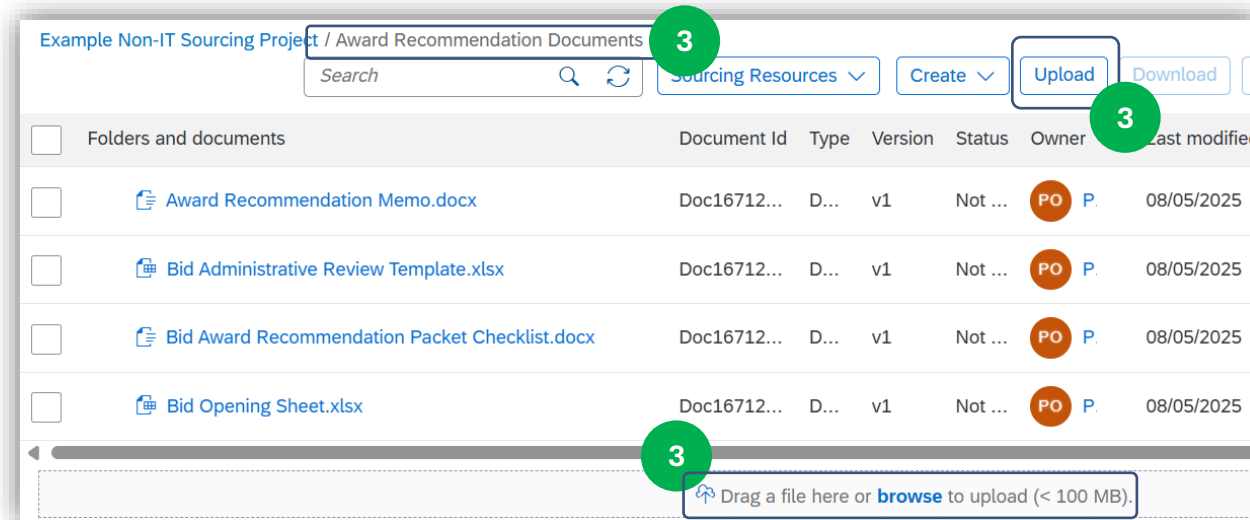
Example Non-IT Sourcing Project / Award Recommendation Documents 3

Search

Sourcing Resources Create Upload Download

3

| | Folders and documents | Document Id | Type | Version | Status | Owner | Last modified |
|---|---|---|---|---|---|---|---|
| | Award Recommendation Memo.docx | Doc16712... | D... | v1 | Not ... | PO P. | 08/05/2025 |
| | Bid Administrative Review Template.xlsx | Doc16712... | D... | v1 | Not ... | PO P. | 08/05/2025 |
| | Bid Award Recommendation Packet Checklist.docx | Doc16712... | D... | v1 | Not ... | PO P. | 08/05/2025 |
| | Bid Opening Sheet.xlsx | Doc16712... | D... | v1 | Not ... | PO P. | 08/05/2025 |

3

Drag a file here or browse to upload (< 100 MB).